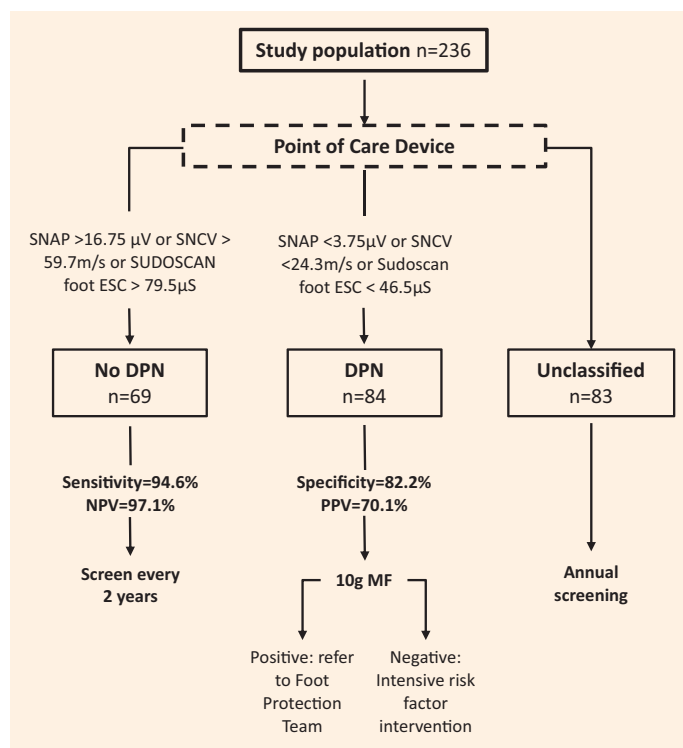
Study population n=236

Point of Care Device

SNAP >16.75 µV or SNCV > 59.7m/s or SUDOSCAN foot ESC > 79.5µS

SNAP <3.75µV or SNCV <24.3m/s or Sudoscan foot ESC < 46.5µS

No DPN
n=69

DPN
n=84

Unclassified
n=83

Sensitivity=94.6%
NPV=97.1%

Specificity=82.2%
PPV=70.1%

Screen every 2 years

10g MF

Annual screening

Positive: refer to Foot Protection Team

Negative: Intensive risk factor intervention